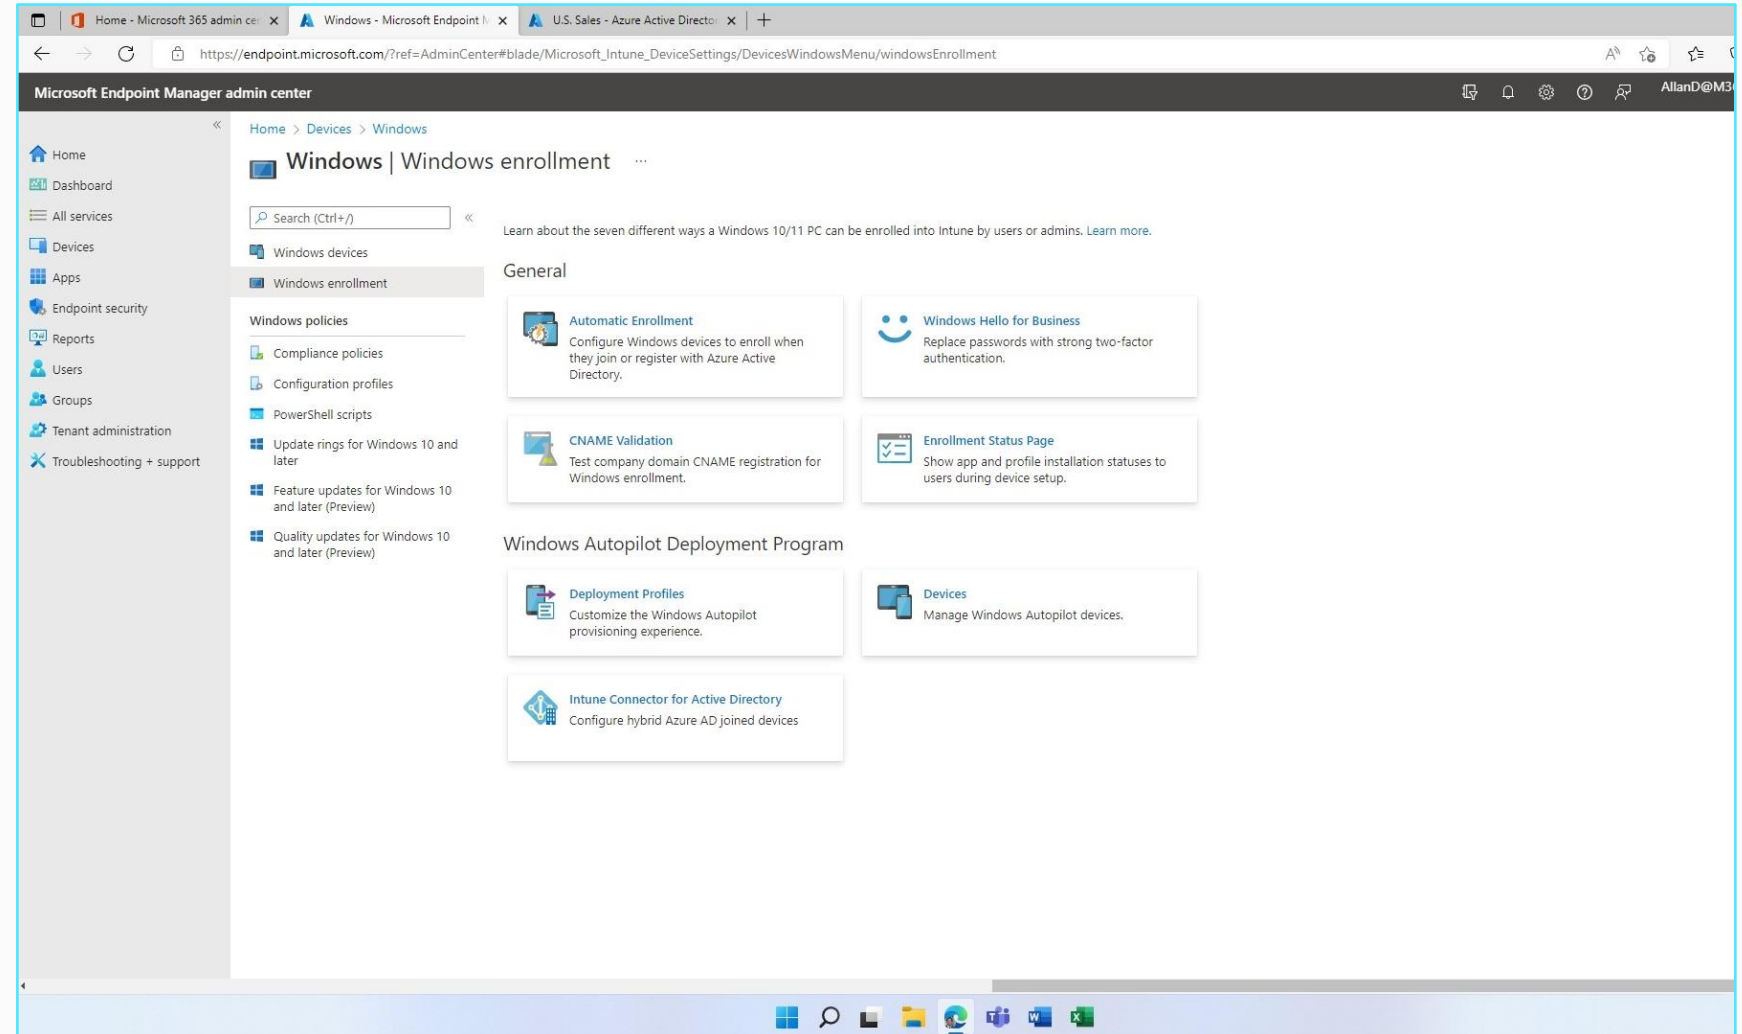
Home - Microsoft 365 admin cer × Windows - Microsoft Endpoint M × U.S. Sales - Azure Active Director × +

https://endpoint.microsoft.com/?ref=AdminCenter#blade/Microsoft_Intune_DeviceSettings/DevicesWindowsMenu/windowsEnrollment

Microsoft Endpoint Manager admin center

AllanD@M3

Home
Dashboard
All services
Devices
Apps
Endpoint security
Reports
Users
Groups
Tenant administration
Troubleshooting + support

Home > Devices > Windows

Windows | Windows enrollment ...

Search (Ctrl+/)

Windows devices
Windows enrollment

Windows policies

Compliance policies
Configuration profiles
PowerShell scripts
Update rings for Windows 10 and later
Feature updates for Windows 10 and later (Preview)
Quality updates for Windows 10 and later (Preview)

Learn about the seven different ways a Windows 10/11 PC can be enrolled into Intune by users or admins. Learn more.

General

Automatic Enrollment
Configure Windows devices to enroll when they join or register with Azure Active Directory.

Windows Hello for Business
Replace passwords with strong two-factor authentication.

CNAME Validation
Test company domain CNAME registration for Windows enrollment.

Enrollment Status Page
Show app and profile installation statuses to users during device setup.

Windows Autopilot Deployment Program

Deployment Profiles
Customize the Windows Autopilot provisioning experience.

Devices
Manage Windows Autopilot devices.

Intune Connector for Active Directory
Configure hybrid Azure AD joined devices